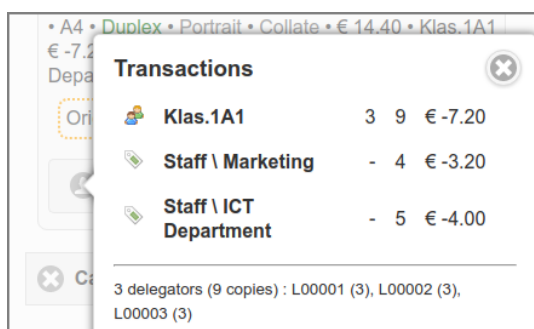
• A4 • Duplex • Portrait • Collate • € 14.40 • Klas.1A1
€ -7.2
Depa
Ori
Ca

Transactions

| | | | |
|---|---|---|---|
| Klas.1A1 | 3 | 9 | € -7.20 |
| Staff \ Marketing | - | 4 | € -3.20 |
| Staff \ ICT Department | - | 5 | € -4.00 |

3 delegators (9 copies) : L00001 (3), L00002 (3), L00003 (3)